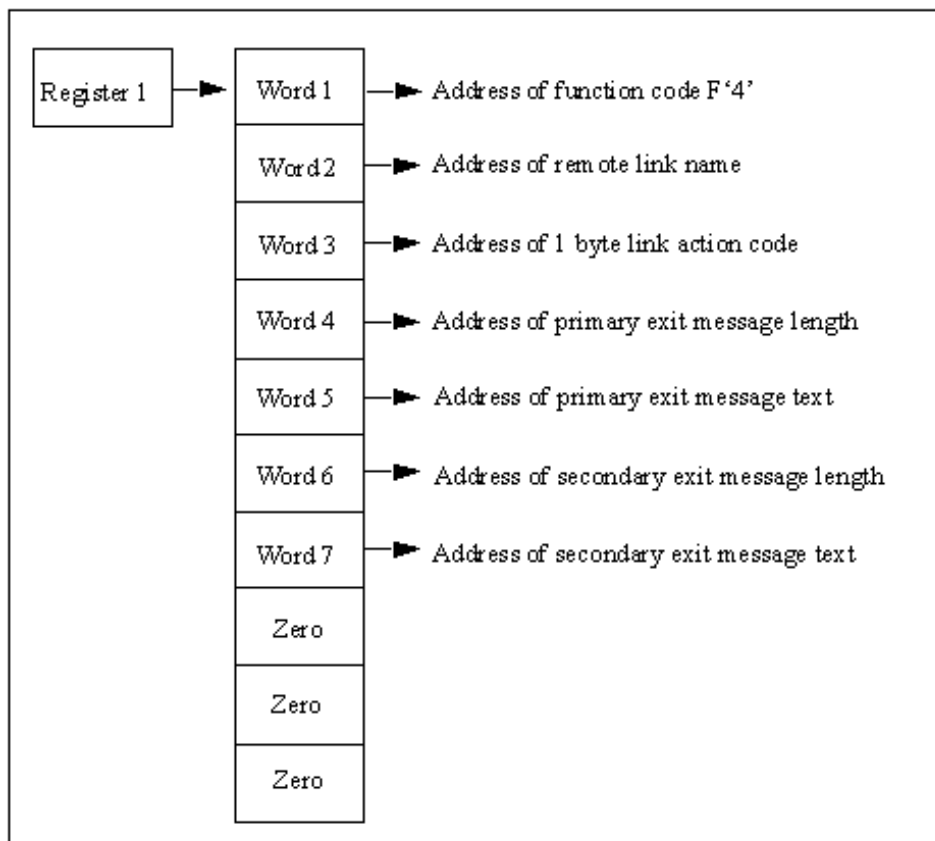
Register 1

Word 1
Address of function code F‘4’

Word 2
Address of remote link name

Word 3
Address of 1 byte link action code

Word 4
Address of primary exit message length

Word 5
Address of primary exit message text

Word 6
Address of secondary exit message length

Word 7
Address of secondary exit message text

Zero

Zero

Zero